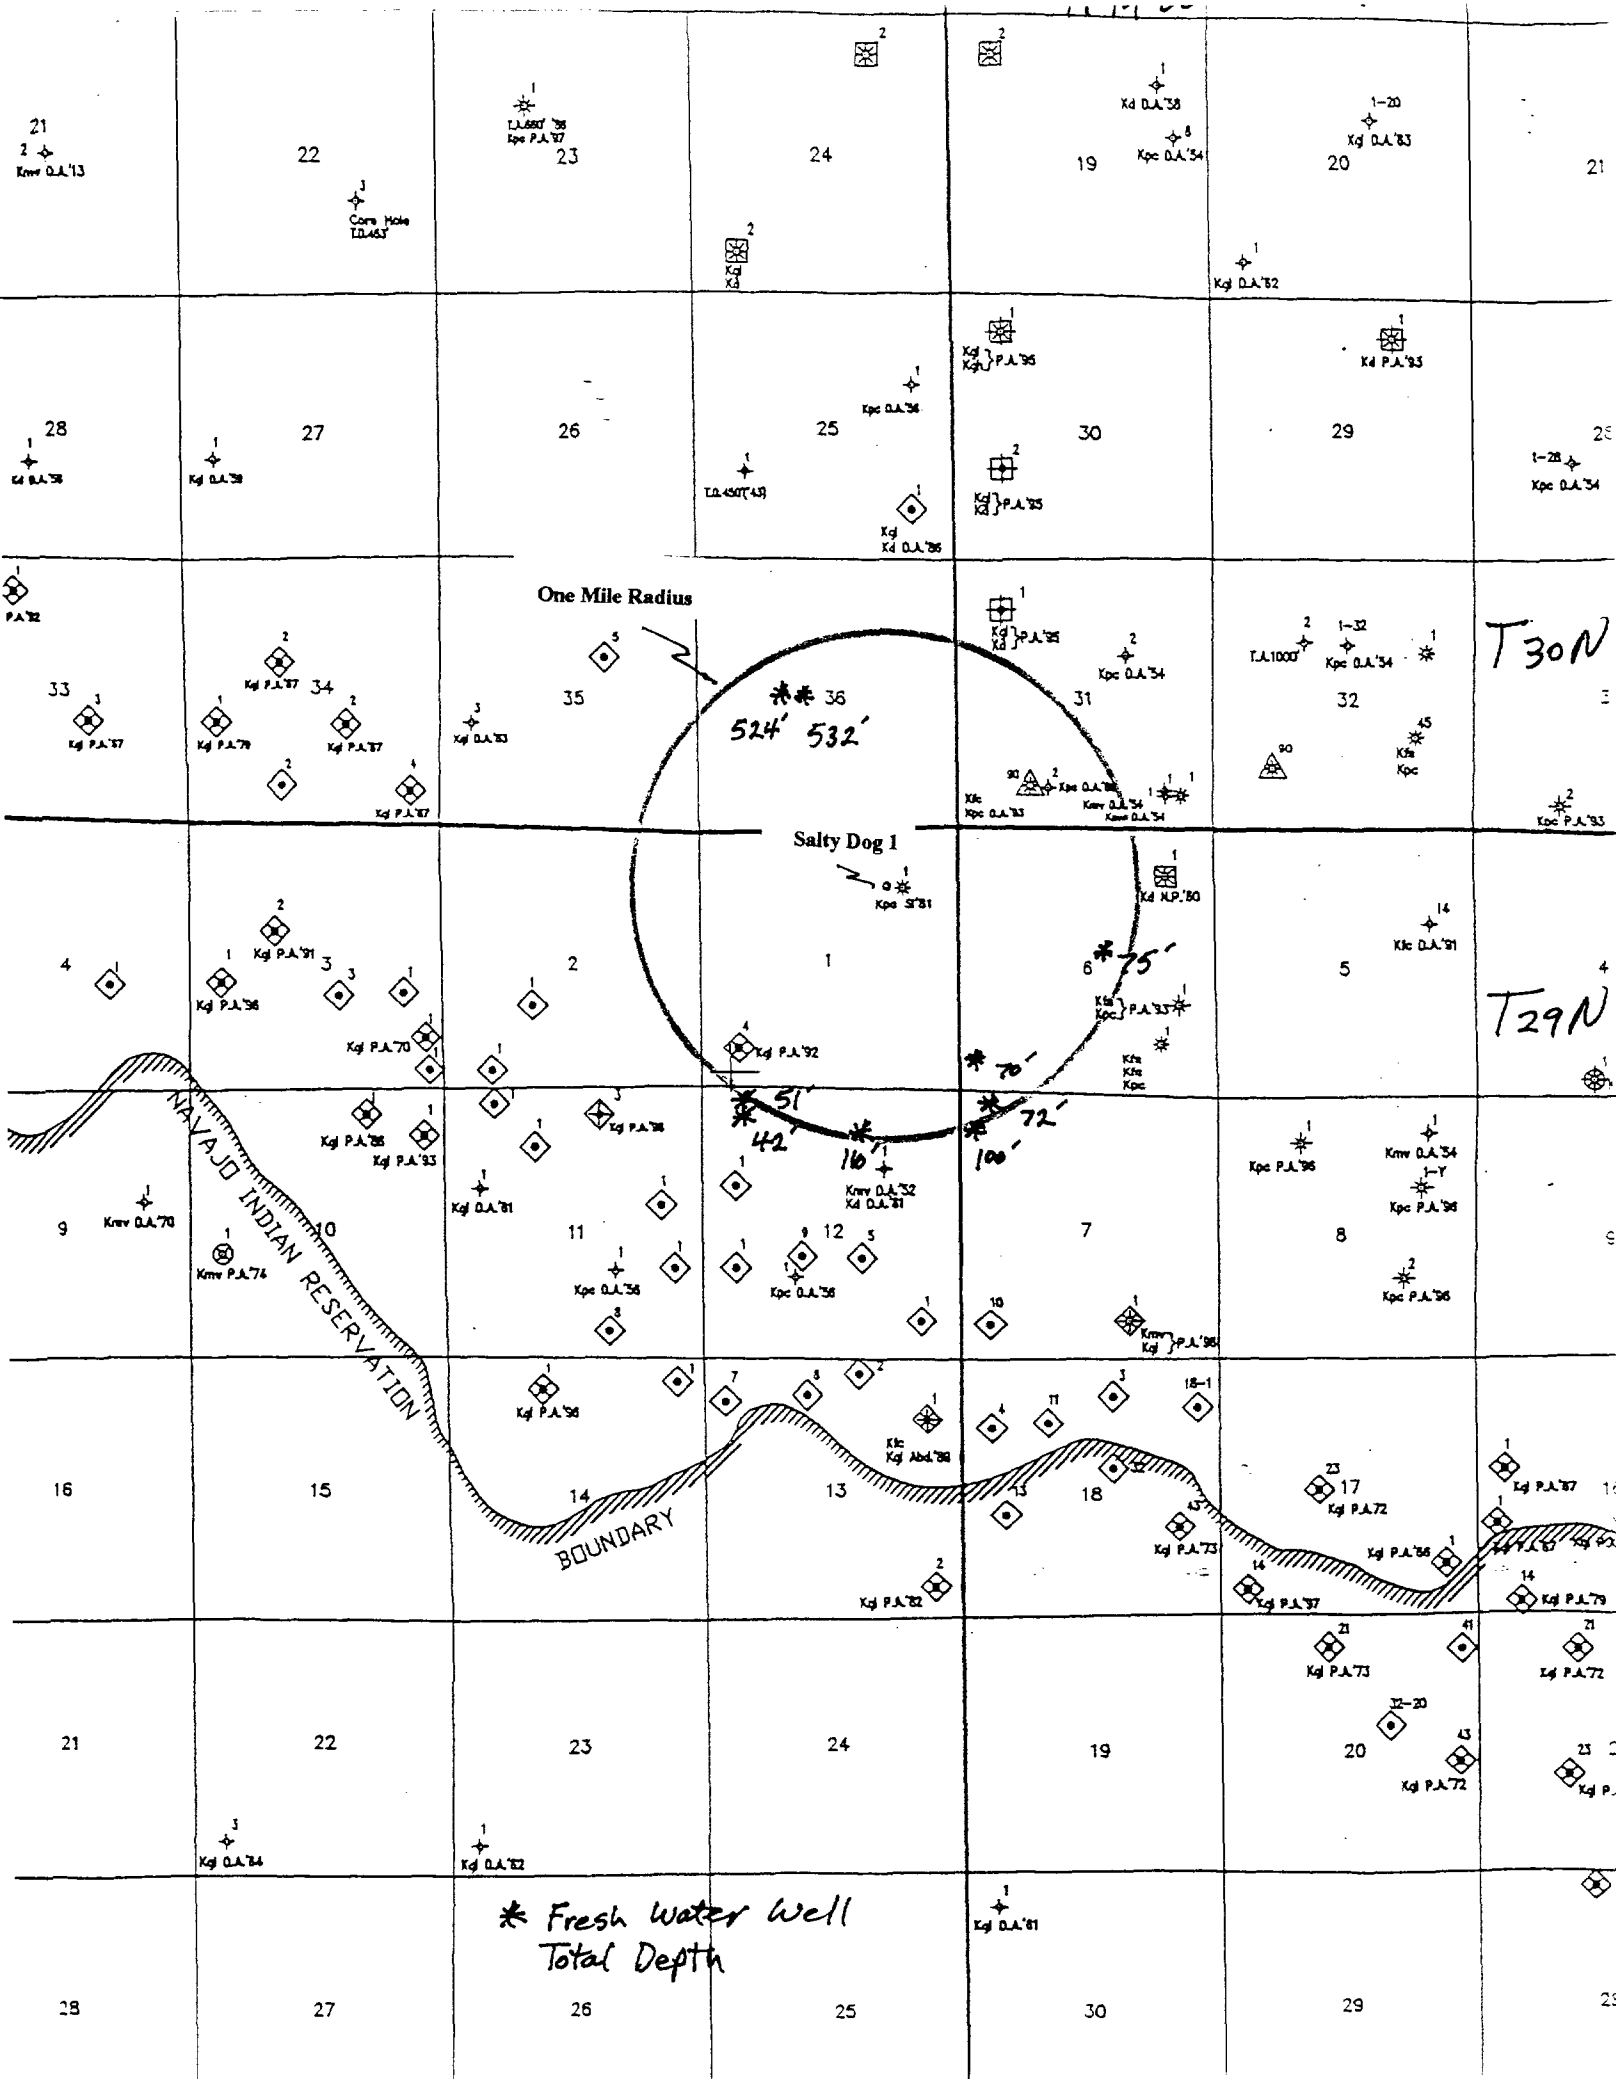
21
2
Kmv D.A.'13

22

3
Core Hole
T.D.453'

1
T.A.660' '88
Kpc P.A.'87
23

2

24

2
Kgl
Kd

2

1
Kd D.A.'38
8
Kpc D.A.'34
19

1-20
Kgl D.A.'83
20

21

1
Kgl D.A.'82

1
Kgl
Kgh } P.A.'95

1
Kd P.A.'93

1
28
Kd D.A.'38

1
27
Kgl D.A.'38

26

1
Kpc D.A.'34
25

1
T.D.450'('43)

1
Kgl
Kd D.A.'86

30
2
Kgl
Kd } P.A.'95

29

1-28
Kpc D.A.'34

1
P.A.'82

One Mile Radius

1
Kgl
Kd } P.A.'95

2
Kpc D.A.'34

2
T.A.1000'
1-32
Kpc D.A.'34
1

T30N

2
Kgl P.A.'87
33
34
3
Kgl P.A.'87
1
Kgl P.A.'79
2
Kgl P.A.'87
3
Kgl D.A.'83
2
4
Kgl P.A.'87

5
35

36
524' 532'

31

32
45
Kfs
Kpc
90

90
2
Kpc D.A.'86
Kmv D.A.'34
Kfc
Kpc D.A.'83
1 1
Kmv D.A.'34

2
Kpc P.A.'93

Salty Dog 1
1
Kpc SI'81

1
Kd N.P.'80

14
Kfc D.A.'91

2
Kgl P.A.'91
4
1
1
Kgl P.A.'36
3
3
1
1
2
1
6
75'
Kfs
Kpc } P.A.'33
1
1
Kfs
Kfs
Kpc
5
4

T29N

Kgl P.A.'70
1
1
1
4
Kgl P.A.'92

NAVAJO INDIAN RESERVATION

Kgl P.A.'86
1
Kgl P.A.'93
1
3
Kgl P.A.'88
1
51'
42'
70'
72'
100'
16'
1
Kmv D.A.'32
Kd D.A.'81

1
Kpc P.A.'96
1
Kmv D.A.'34
1-Y
Kpc P.A.'96

9
1
Kmv D.A.'70
1
Kmv P.A.'74
10
1
Kgl D.A.'81
11
1
1
1
9
12
5
1
1
Kpc D.A.'36
Kpc D.A.'36
8
1
10
7
1
Kmv
Kgl } P.A.'86
8
2
Kpc P.A.'96
9

1
Kgl P.A.'96
1
7
8
2
1
Kfc
Kgl Abd.'88
4
11
3
18-1

16
15
14
BOUNDARY
13
13
32
18
43
Kgl P.A.'73
23
17
Kgl P.A.'72
1
Kgl P.A.'86
14
Kgl P.A.'97
1
Kgl P.A.'87
1
Kgl P.A.'87
14
Kgl P.A.'79
2
Kgl P.A.'82

21
22
23
24
19
21
Kgl P.A.'73
41
21
Kgl P.A.'72
32-20
20
43
Kgl P.A.'72
23
Kgl P.

3
Kgl D.A.'84
1
Kgl D.A.'82

* Fresh Water Well
Total Depth

1
Kgl D.A.'81

28
27
26
25
30
29
2